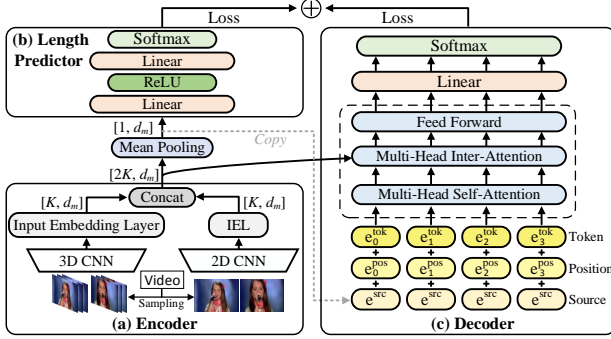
Loss
$\oplus$
Loss

(b) Length Predictor
Softmax
Linear
ReLU
Linear
$[1, d_m]$
Mean Pooling
Copy
$[2K, d_m]$
Concat
$[K, d_m]$
$[K, d_m]$
Input Embedding Layer
IEL
3D CNN
2D CNN
Video
Sampling
(a) Encoder

Softmax
Linear
Feed Forward
Multi-Head Inter-Attention
Multi-Head Self-Attention
$e_0^{tok}$ $e_1^{tok}$ $e_2^{tok}$ $e_3^{tok}$ Token
$e_0^{pos}$ $e_1^{pos}$ $e_2^{pos}$ $e_3^{pos}$ Position
$e^{src}$ $e^{src}$ $e^{src}$ $e^{src}$ Source
(c) Decoder